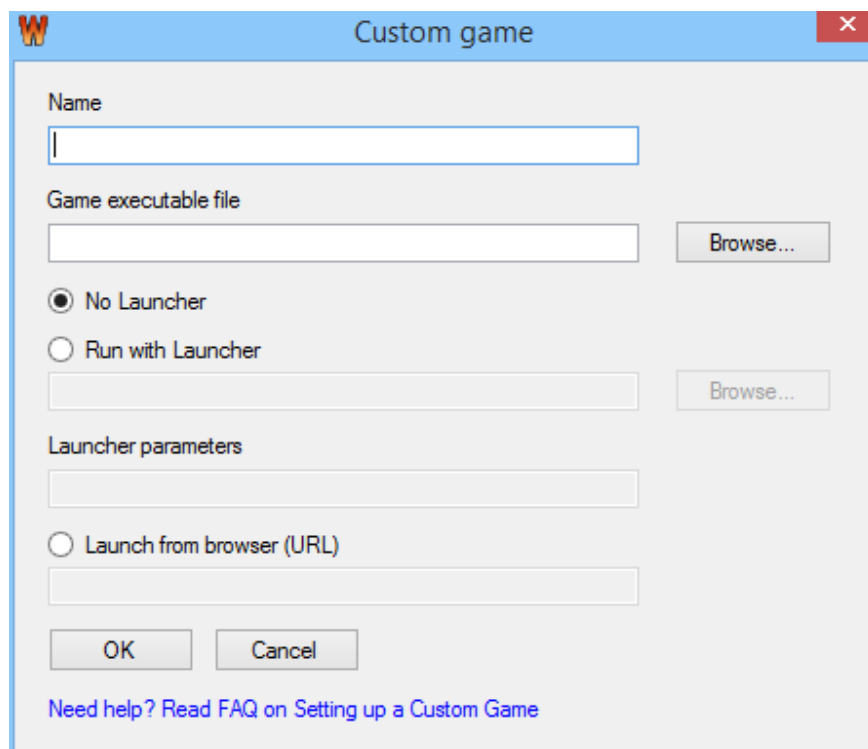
W Custom game ✕

Name

Game executable file

Browse...

No Launcher

Run with Launcher

Browse...

Launcher parameters

Launch from browser (URL)

OK Cancel

Need help? Read FAQ on Setting up a Custom Game